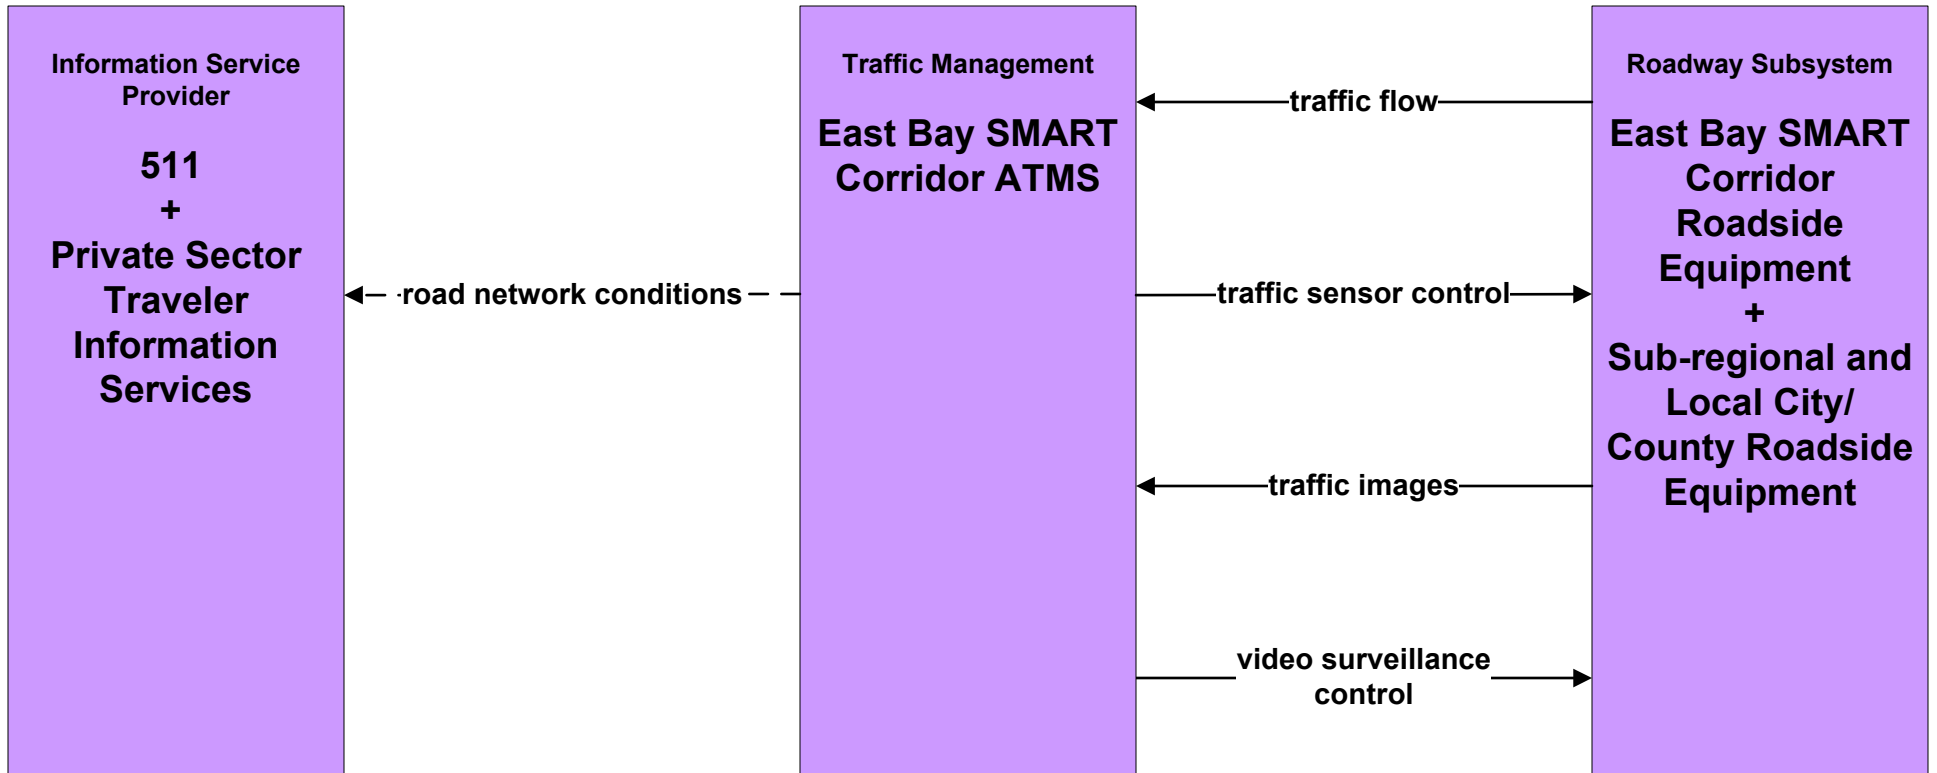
Information Service Provider

511
+
Private Sector Traveler Information Services

road network conditions

Traffic Management

East Bay SMART Corridor ATMS

traffic flow

traffic sensor control

traffic images

video surveillance control

Roadway Subsystem

East Bay SMART Corridor Roadside Equipment
+
Sub-regional and Local City/ County Roadside Equipment